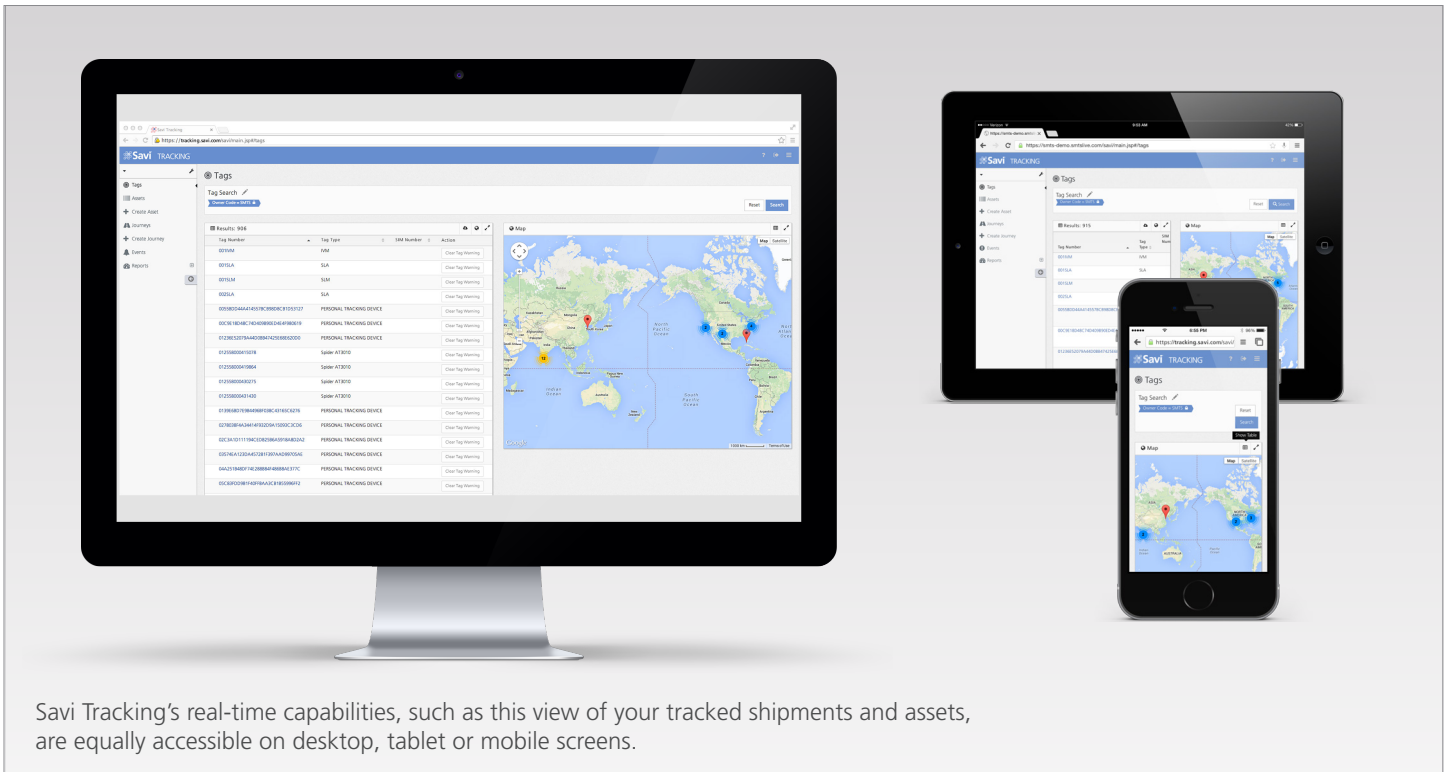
Savi Tracking
https://tracking.savi.com/savi/main.jsp#tags

Savi TRACKING

Tags
Assets
Create Asset
Journeys
Create Journey
Events
Reports

Tags

Tag Search
Owner Code = SMTS

Reset
Search

Results: 936

| Tag Number | Tag Type | SIM Number | Action |
|---|---|---|---|
| 001IVM | IVM | | Clear Tag Warning |
| 001SLA | SLA | | Clear Tag Warning |
| 001SLM | SLM | | Clear Tag Warning |
| 002SLA | SLA | | Clear Tag Warning |
| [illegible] | PERSONAL TRACKING DEVICE | | Clear Tag Warning |
| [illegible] | PERSONAL TRACKING DEVICE | | Clear Tag Warning |
| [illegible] | PERSONAL TRACKING DEVICE | | Clear Tag Warning |
| 012558000415078 | Spider AT3010 | | Clear Tag Warning |
| 012558000418864 | Spider AT3010 | | Clear Tag Warning |
| 012558000430215 | Spider AT3010 | | Clear Tag Warning |
| 012558000431430 | Spider AT3010 | | Clear Tag Warning |
| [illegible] | PERSONAL TRACKING DEVICE | | Clear Tag Warning |
| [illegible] | PERSONAL TRACKING DEVICE | | Clear Tag Warning |
| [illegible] | PERSONAL TRACKING DEVICE | | Clear Tag Warning |
| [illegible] | PERSONAL TRACKING DEVICE | | Clear Tag Warning |
| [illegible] | PERSONAL TRACKING DEVICE | | Clear Tag Warning |
| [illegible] | PERSONAL TRACKING DEVICE | | Clear Tag Warning |

Map
Map Satellite
North Pacific Ocean
Indian Ocean
South Pacific Ocean
Australia
Google

https://smts-demo.smtslive.com/savi/main.jsp#tags
Savi TRACKING
Tags
Tag Search
Owner Code = SMTS
Reset Search
Results: 915
Map

4:58 PM
https://tracking.savi.com/savi/
Savi TRACKING
Tags
Tag Search
Owner Code = SMTS
Reset
Search
Show Table
Map
Map Satellite

Savi Tracking’s real-time capabilities, such as this view of your tracked shipments and assets, are equally accessible on desktop, tablet or mobile screens.